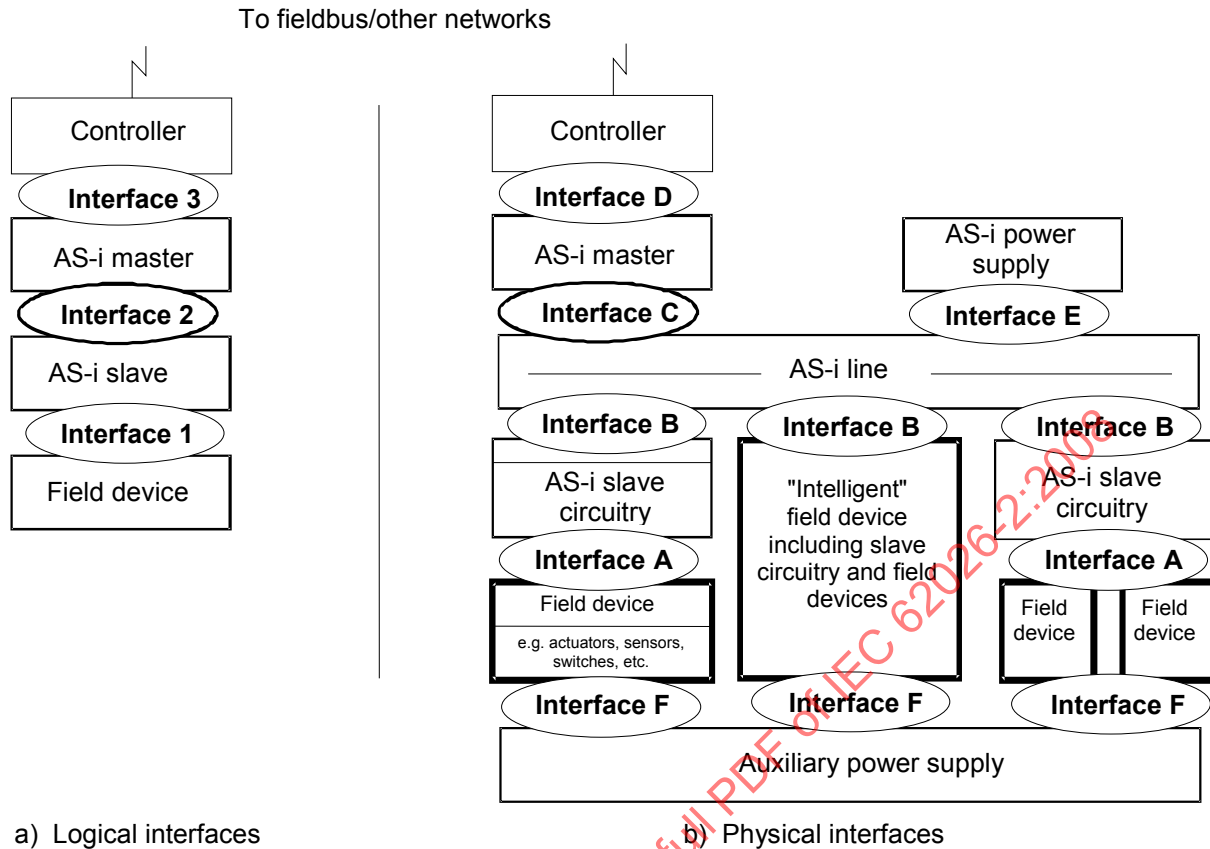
To fieldbus/other networks

Controller

Interface 3

AS-i master

Interface 2

AS-i slave

Interface 1

Field device

a) Logical interfaces

Controller

Interface D

AS-i master

Interface C

AS-i power supply

Interface E

AS-i line

Interface B

AS-i slave circuitry

Interface A

Field device

e.g. actuators, sensors, switches, etc.

Interface F

Interface B

"Intelligent" field device including slave circuitry and field devices

Interface F

Interface B

AS-i slave circuitry

Interface A

Field device

Field device

Interface F

Auxiliary power supply

b) Physical interfaces

full PDF of IEC 62026-2:2008